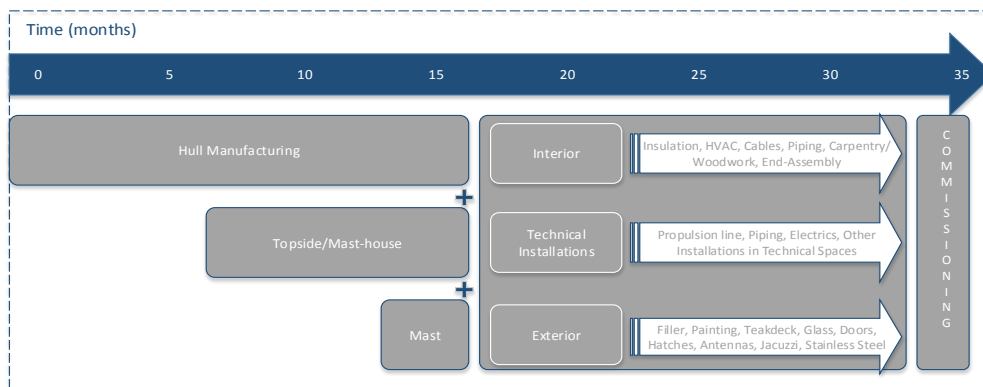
Time (months)

0 5 10 15 20 25 30 35

Hull Manufacturing

+

Topside/Mast-house

+

Mast

Interior

Insulation, HVAC, Cables, Piping, Carpentry/ Woodwork, End-Assembly

Technical Installations

Propulsion line, Piping, Electrics, Other Installations in Technical Spaces

Exterior

Filler, Painting, Teakdeck, Glass, Doors, Hatches, Antennas, Jacuzzi, Stainless Steel

C O M M I S S I O N I N G